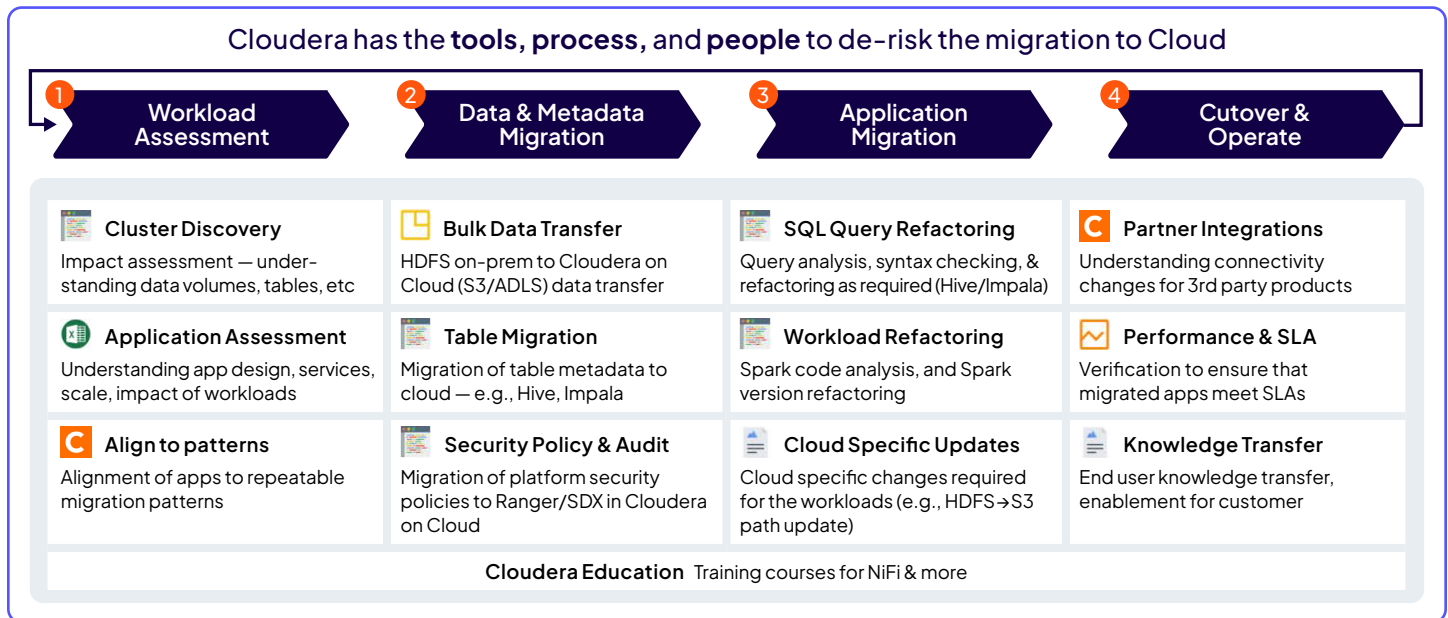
Cloudera has the tools, process, and people to de-risk the migration to Cloud

1 Workload Assessment

2 Data & Metadata Migration

3 Application Migration

4 Cutover & Operate

Cluster Discovery
Impact assessment — understanding data volumes, tables, etc

Application Assessment
Understanding app design, services, scale, impact of workloads

C Align to patterns
Alignment of apps to repeatable migration patterns

Bulk Data Transfer
HDFS on-prem to Cloudera on Cloud (S3/ADLS) data transfer

Table Migration
Migration of table metadata to cloud — e.g., Hive, Impala

Security Policy & Audit
Migration of platform security policies to Ranger/SDX in Cloudera on Cloud

SQL Query Refactoring
Query analysis, syntax checking, & refactoring as required (Hive/Impala)

Workload Refactoring
Spark code analysis, and Spark version refactoring

Cloud Specific Updates
Cloud specific changes required for the workloads (e.g., HDFS→S3 path update)

C Partner Integrations
Understanding connectivity changes for 3rd party products

Performance & SLA
Verification to ensure that migrated apps meet SLAs

Knowledge Transfer
End user knowledge transfer, enablement for customer

Cloudera Education Training courses for NiFi & more